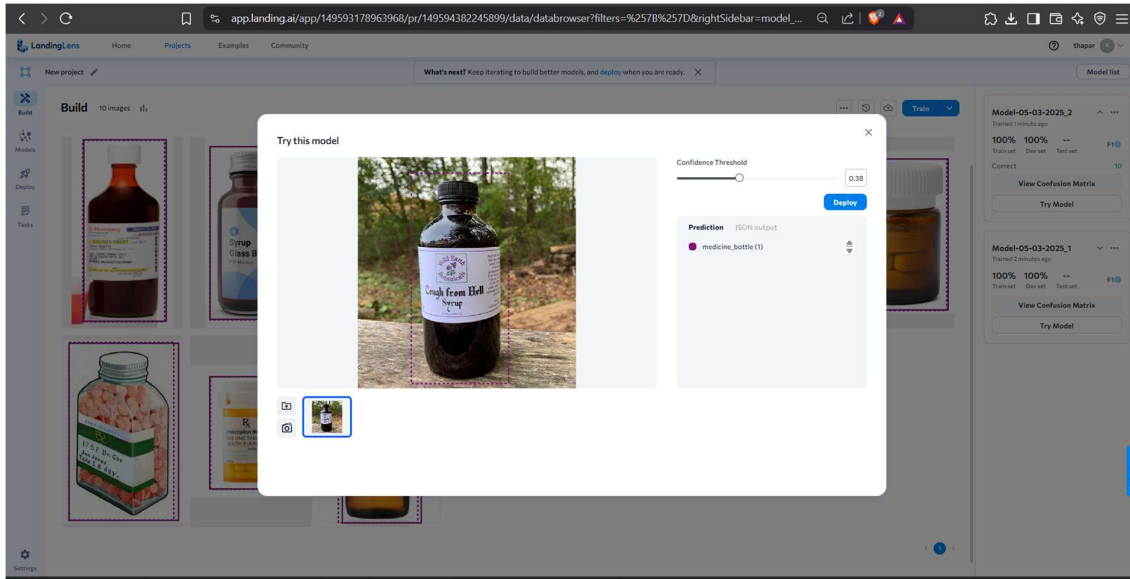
app.landing.ai/app/149593178963968/pr/149594382245899/data/databrowser?filters=%257B%257D&rightSidebar=model_...

LandingLens Home Projects Examples Community

thapar

New project

What's next? Keep iterating to build better models, and deploy when you are ready.

Model list

Build
Models
Deploy
Tasks

Build 10 images

Train

Syrup
Glass B

Cough from Hell
Syrup

Settings

Try this model

Confidence Threshold

0.38

Deploy

Prediction JSON output

medicine_bottle (1)

Model-05-03-2025_2
Trained 1 minute ago
100% 100% --
Train set Dev set Test set
F1
Correct 10
View Confusion Matrix
Try Model

Model-05-03-2025_1
Trained 2 minutes ago
100% 100% --
Train set Dev set Test set
F1
View Confusion Matrix
Try Model

1